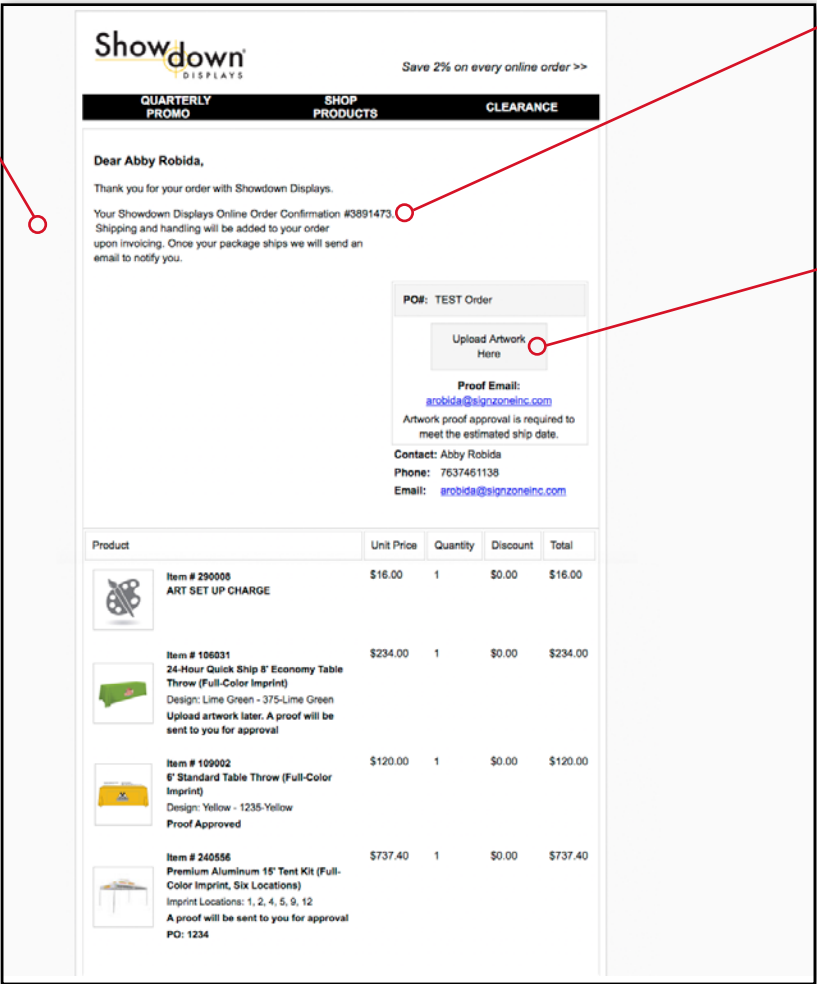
Showdown DISPLAYS

Save 2% on every online order >>

QUARTERLY PROMO | SHOP PRODUCTS | CLEARANCE

Dear Abby Robida,

Thank you for your order with Showdown Displays.

Your Showdown Displays Online Order Confirmation #3891473. Shipping and handling will be added to your order upon invoicing. Once your package ships we will send an email to notify you.

PO#: TEST Order

Upload Artwork Here

Proof Email:
arobida@signzoneinc.com
Artwork proof approval is required to meet the estimated ship date.

Contact: Abby Robida
Phone: 7637461138
Email: arobida@signzoneinc.com

| Product | Unit Price | Quantity | Discount | Total |
|---|---|---|---|---|
| Item # 290008 ART SET UP CHARGE | $16.00 | 1 | $0.00 | $16.00 |
| Item # 106031 24-Hour Quick Ship 8' Economy Table Throw (Full-Color Imprint) Design: Lime Green - 375-Lime Green Upload artwork later. A proof will be sent to you for approval | $234.00 | 1 | $0.00 | $234.00 |
| Item # 109002 6' Standard Table Throw (Full-Color Imprint) Design: Yellow - 1235-Yellow Proof Approved | $120.00 | 1 | $0.00 | $120.00 |
| Item # 240556 Premium Aluminum 15' Tent Kit (Full-Color Imprint, Six Locations) Imprint Locations: 1, 2, 4, 5, 9, 12 A proof will be sent to you for approval PO: 1234 | $737.40 | 1 | $0.00 | $737.40 |